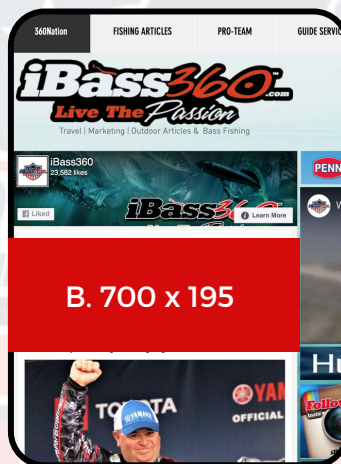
360Nation FISHING ARTICLES PRO-TEAM GUIDE SERVIC

iBass360.com
Live The Passion
Travel | Marketing | Outdoor Articles & Bass Fishing

iBass360
23,562 likes
Liked
iBass360
Learn More

PENN

B. 700 x 195

TOYOTA
YAMAHA
YAM
OFFICIAL

Hu
Follow